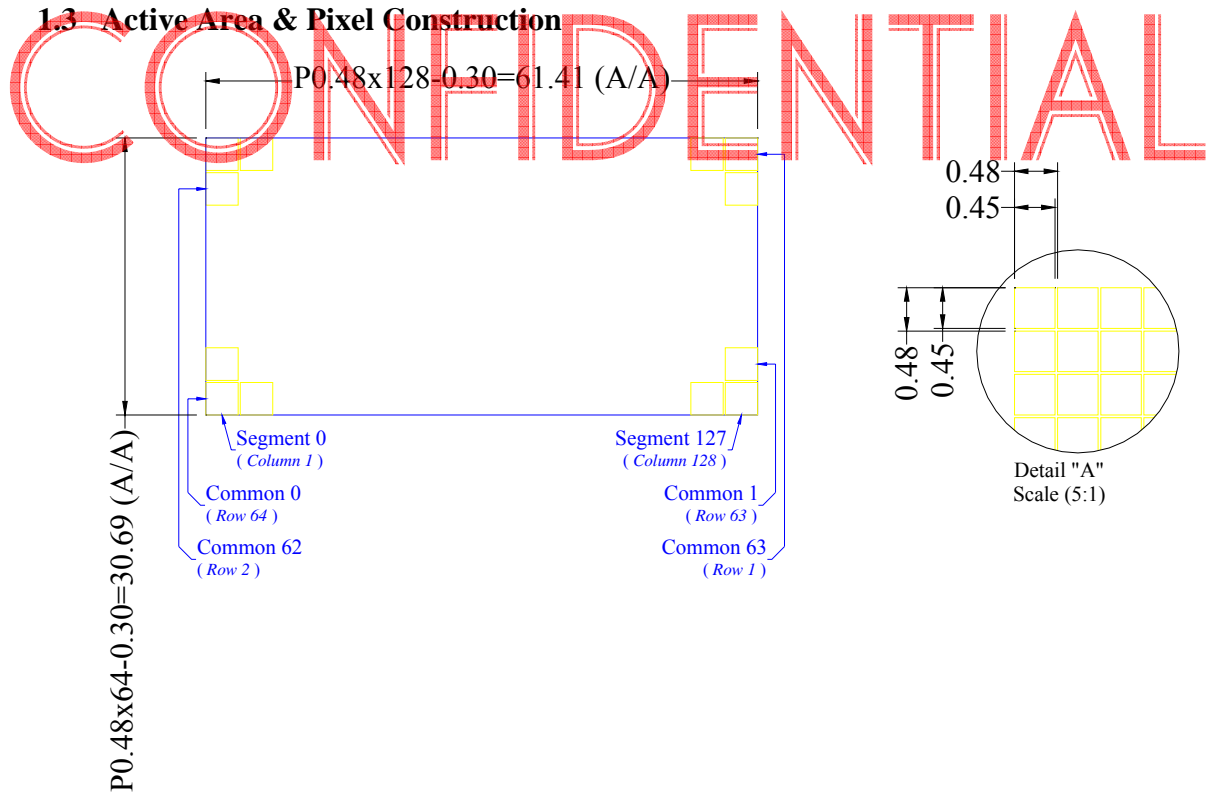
1.3 Active Area & Pixel Construction

CONFIDENTIAL

P0.48x128-0.30=61.41 (A/A)

P0.48x64-0.30=30.69 (A/A)

0.48
0.45

0.48
0.45

Segment 0
( Column 1 )

Segment 127
( Column 128 )

Common 0
( Row 64 )

Common 1
( Row 63 )

Common 62
( Row 2 )

Common 63
( Row 1 )

Detail "A"
Scale (5:1)